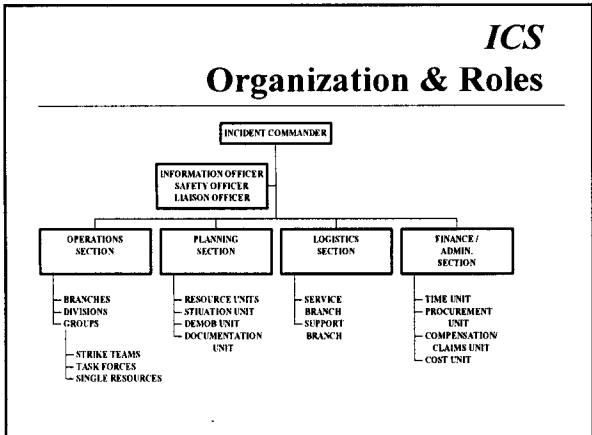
ICS
Organization & Roles

INCIDENT COMMANDER

INFORMATION OFFICER
SAFETY OFFICER
LIAISON OFFICER

OPERATIONS SECTION

BRANCHES
DIVISIONS
GROUPS

STRIKE TEAMS
TASK FORCES
SINGLE RESOURCES

PLANNING SECTION

RESOURCE UNITS
SITUATION UNIT
DEMOB UNIT
DOCUMENTATION UNIT

LOGISTICS SECTION

SERVICE BRANCH
SUPPORT BRANCH

FINANCE / ADMIN. SECTION

TIME UNIT
PROCUREMENT UNIT
COMPENSATION/ CLAIMS UNIT
COST UNIT